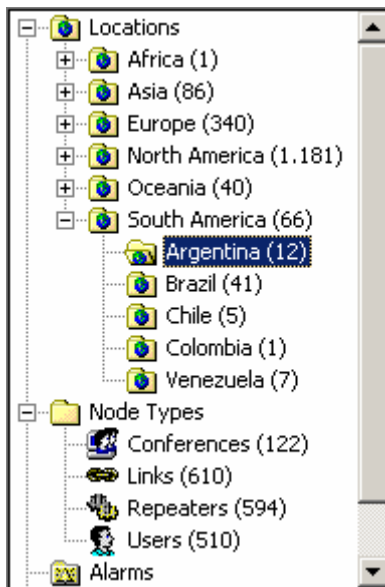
Locations
Africa (1)
Asia (86)
Europe (340)
North America (1.181)
Oceania (40)
South America (66)
Argentina (12)
Brazil (41)
Chile (5)
Colombia (1)
Venezuela (7)
Node Types
Conferences (122)
Links (610)
Repeaters (594)
Users (510)
Alarms